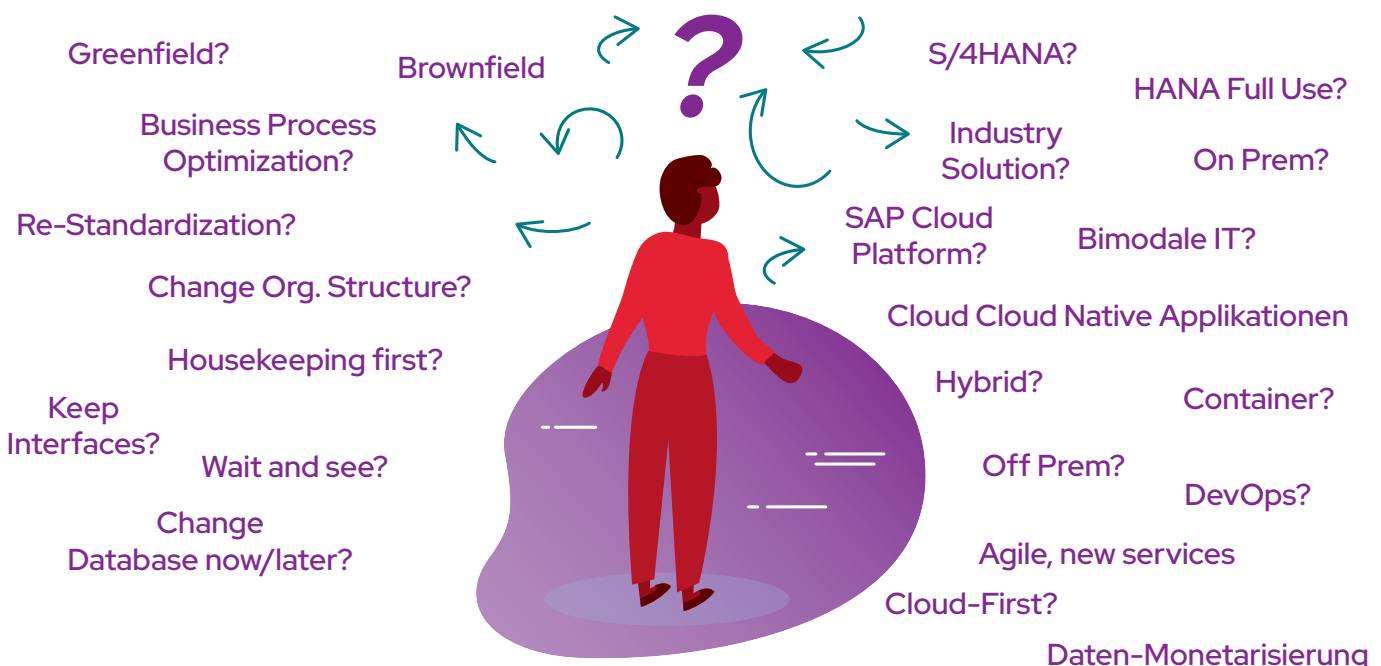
?

Greenfield?

Brownfield

S/4HANA?

HANA Full Use?

Business Process Optimization?

Industry Solution?

On Prem?

Re-Standardization?

SAP Cloud Platform?

Bimodale IT?

Change Org. Structure?

Cloud Cloud Native Applikationen

Housekeeping first?

Hybrid?

Keep Interfaces?

Container?

Wait and see?

Off Prem?

DevOps?

Change Database now/later?

Agile, new services

Cloud-First?

Daten-Monetarisierung